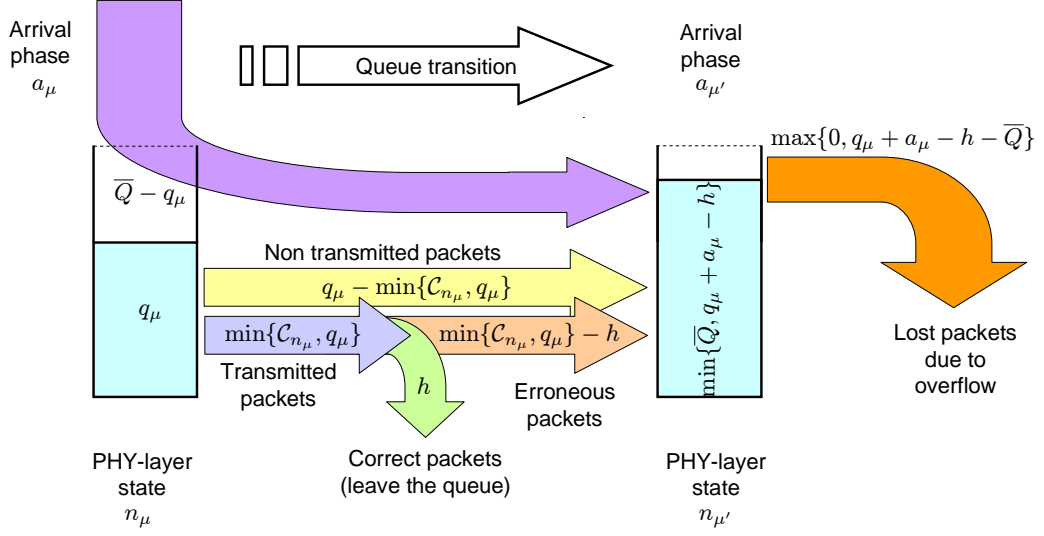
Arrival phase $a_\mu$

Queue transition

Arrival phase $a_{\mu'}$

$\max\{0, q_\mu + a_\mu - h - \overline{Q}\}$

$\overline{Q} - q_\mu$

$q_\mu$

Non transmitted packets

$q_\mu - \min\{\mathcal{C}_{n_\mu}, q_\mu\}$

$\min\{\mathcal{C}_{n_\mu}, q_\mu\}$

$\min\{\mathcal{C}_{n_\mu}, q_\mu\} - h$

$\min\{\overline{Q}, q_\mu + a_\mu - h\}$

Lost packets due to overflow

Transmitted packets

$h$

Erroneous packets

PHY-layer state $n_\mu$

Correct packets (leave the queue)

PHY-layer state $n_{\mu'}$